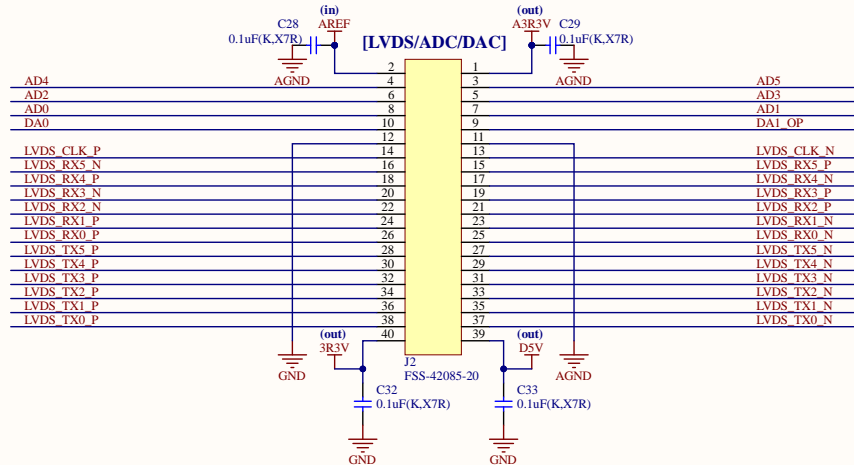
(in)
AREF
C28
0.1uF(K,X7R)
AGND

(out)
A3R3V
C29
0.1uF(K,X7R)
AGND

[LVDS/ADC/DAC]

| Left signal | Pin | Pin | Right signal |
|---|---|---|---|
| | 2 | 1 | |
| AD4 | 4 | 3 | AD5 |
| AD2 | 6 | 5 | AD3 |
| AD0 | 8 | 7 | AD1 |
| DA0 | 10 | 9 | DA1_OP |
| | 12 | 11 | |
| LVDS_CLK_P | 14 | 13 | LVDS_CLK_N |
| LVDS_RX5_N | 16 | 15 | LVDS_RX5_P |
| LVDS_RX4_P | 18 | 17 | LVDS_RX4_N |
| LVDS_RX3_N | 20 | 19 | LVDS_RX3_P |
| LVDS_RX2_N | 22 | 21 | LVDS_RX2_P |
| LVDS_RX1_P | 24 | 23 | LVDS_RX1_N |
| LVDS_RX0_P | 26 | 25 | LVDS_RX0_N |
| LVDS_TX5_P | 28 | 27 | LVDS_TX5_N |
| LVDS_TX4_P | 30 | 29 | LVDS_TX4_N |
| LVDS_TX3_P | 32 | 31 | LVDS_TX3_N |
| LVDS_TX2_P | 34 | 33 | LVDS_TX2_N |
| LVDS_TX1_P | 36 | 35 | LVDS_TX1_N |
| LVDS_TX0_P | 38 | 37 | LVDS_TX0_N |
| | 40 | 39 | |

GND
(out)
3R3V
J2
FSS-42085-20
(out)
D5V
AGND
C32
0.1uF(K,X7R)
GND
C33
0.1uF(K,X7R)
GND